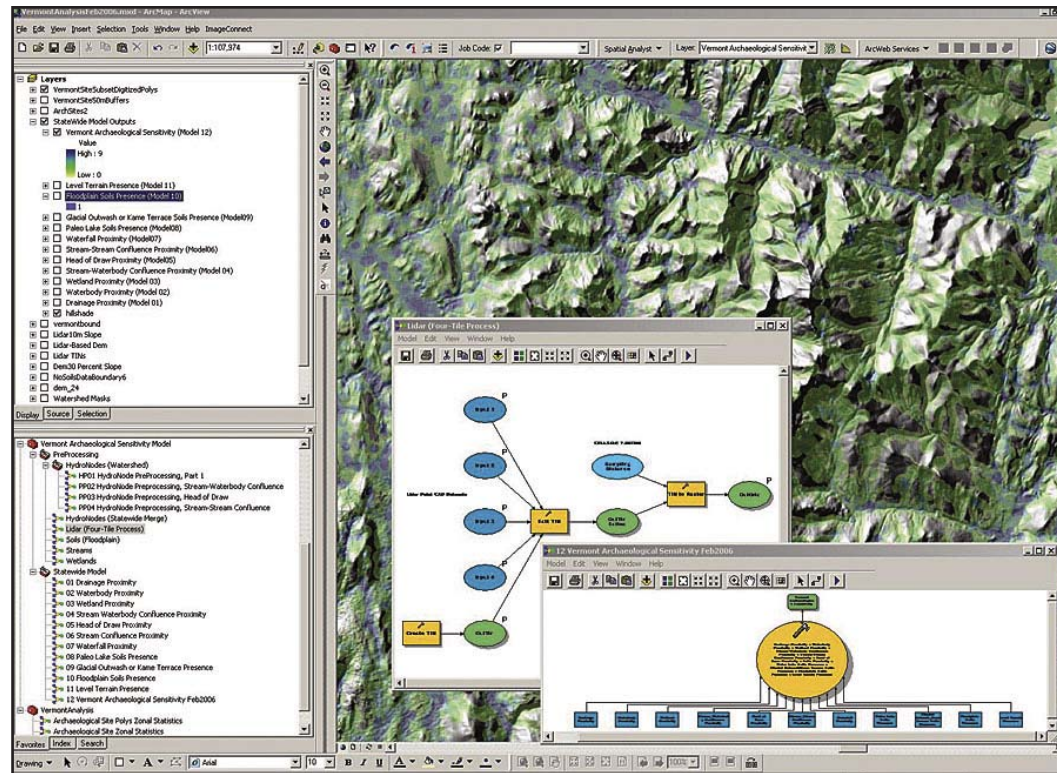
VermontAnalysisFeb2006.mxd - ArcMap - ArcView

File Edit View Insert Selection Tools Window Help ImageConnect

1:107,974

Job Code:

Spatial Analyst ▾ Layer: Vermont Archaeological Sensitivit ▾

ArcWeb Services ▾

Layers
VermontSiteSubsetDigitizedPolys
VermontSite50mBuffers
ArchSites2
StateWide Model Outputs
Vermont Archaeological Sensitivity (Model 12)
Value
High : 9
Low : 0
Level Terrain Presence (Model 11)
Floodplain Soils Presence (Model 10)
1
Glacial Outwash or Kame Terrace Soils Presence (Model09)
Paleo Lake Soils Presence (Model08)
Waterfall Proximity (Model07)
Stream-Stream Confluence Proximity (Model06)
Head of Draw Proximity (Model05)
Stream-Waterbody Confluence Proximity (Model 04)
Wetland Proximity (Model 03)
Waterbody Proximity (Model 02)
Drainage Proximity (Model 01)
hillshade
vermontbound
Lidar10m Slope
Lidar-Based Dem
Lidar TINs
Dem30 Percent Slope
NoSoilsDataBoundary6
dem_24
Watershed Masks

Display Source Selection

Vermont Archaeological Sensitivity Model
PreProcessing
HydroNodes (Watershed)
HP01 HydroNode PreProcessing, Part 1
PP02 HydroNode Preprocessing, Stream-Waterbody Confluence
PP03 HydroNode Preprocessing, Head of Draw
PP04 HydroNode Preprocessing, Stream-Stream Confluence
HydroNodes (Statewide Merge)
Lidar (Four-Tile Process)
Soils (Floodplain)
Streams
Wetlands
Statewide Model
01 Drainage Proximity
02 Waterbody Proximity
03 Wetland Proximity
04 Stream Waterbody Confluence Proximity
05 Head of Draw Proximity
06 Stream Confluence Proximity
07 Waterfall Proximity
08 Paleo Lake Soils Presence
09 Glacial Outwash or Kame Terrace Presence
10 Floodplain Soils Presence
11 Level Terrain Presence
12 Vermont Archaeological Sensitivity Feb2006
VermontAnalysis
Archaeological Site Polys Zonal Statistics
Archaeological Site Zonal Statistics

Favorites Index Search

Lidar (Four-Tile Process)
Model Edit View Window Help

P P P P P
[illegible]

12 Vermont Archaeological Sensitivity Feb2006
Model Edit View Window Help

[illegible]

Drawing ▾ Arial 10 B I U